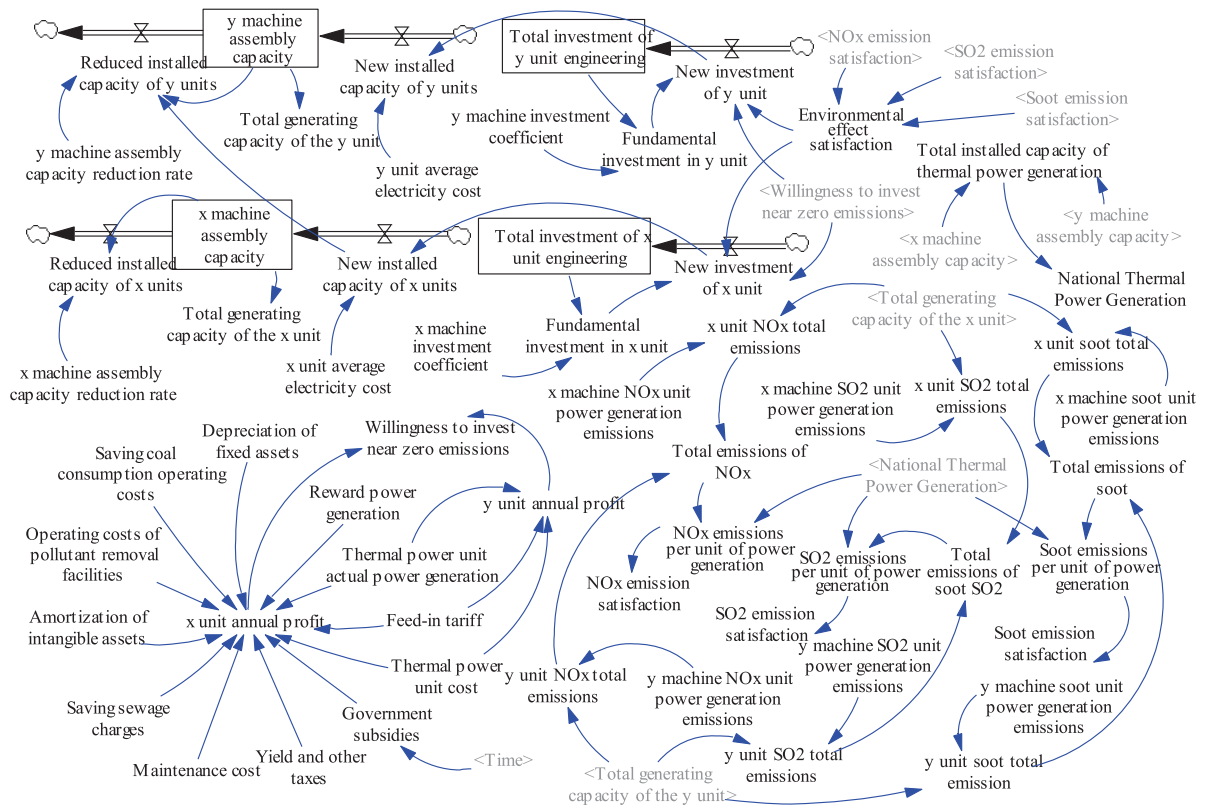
y machine assembly capacity

Reduced installed capacity of y units

New installed capacity of y units

Total investment of y unit engineering

New investment of y unit

<NOx emission satisfaction>

<SO2 emission satisfaction>

<Soot emission satisfaction>

Environmental effect satisfaction

Total generating capacity of the y unit

y machine investment coefficient

Fundamental investment in y unit

y machine assembly capacity reduction rate

y unit average electricity cost

Total installed capacity of thermal power generation

<Willingness to invest near zero emissions>

<y machine assembly capacity>

x machine assembly capacity

Reduced installed capacity of x units

New installed capacity of x units

Total investment of x unit engineering

New investment of x unit

<x machine assembly capacity>

National Thermal Power Generation

Total generating capacity of the x unit

x unit average electricity cost

x machine investment coefficient

Fundamental investment in x unit

x unit NOx total emissions

<Total generating capacity of the x unit>

x unit soot total emissions

x machine assembly capacity reduction rate

x machine NOx unit power generation emissions

x machine SO2 unit power generation emissions

x unit SO2 total emissions

x machine soot unit power generation emissions

Depreciation of fixed assets

Willingness to invest near zero emissions

Saving coal consumption operating costs

Total emissions of NOx

Total emissions of soot

Reward power generation

y unit annual profit

<National Thermal Power Generation>

Operating costs of pollutant removal facilities

Thermal power unit actual power generation

NOx emissions per unit of power generation

SO2 emissions per unit of power generation

Total emissions of soot SO2

Soot emissions per unit of power generation

NOx emission satisfaction

Amortization of intangible assets

x unit annual profit

Feed-in tariff

SO2 emission satisfaction

Soot emission satisfaction

Thermal power unit cost

y unit NOx total emissions

y machine NOx unit power generation emissions

y machine SO2 unit power generation emissions

y machine soot unit power generation emissions

Saving sewage charges

Government subsidies

Maintenance cost

Yield and other taxes

<Time>

y unit SO2 total emissions

<Total generating capacity of the y unit>

y unit soot total emission